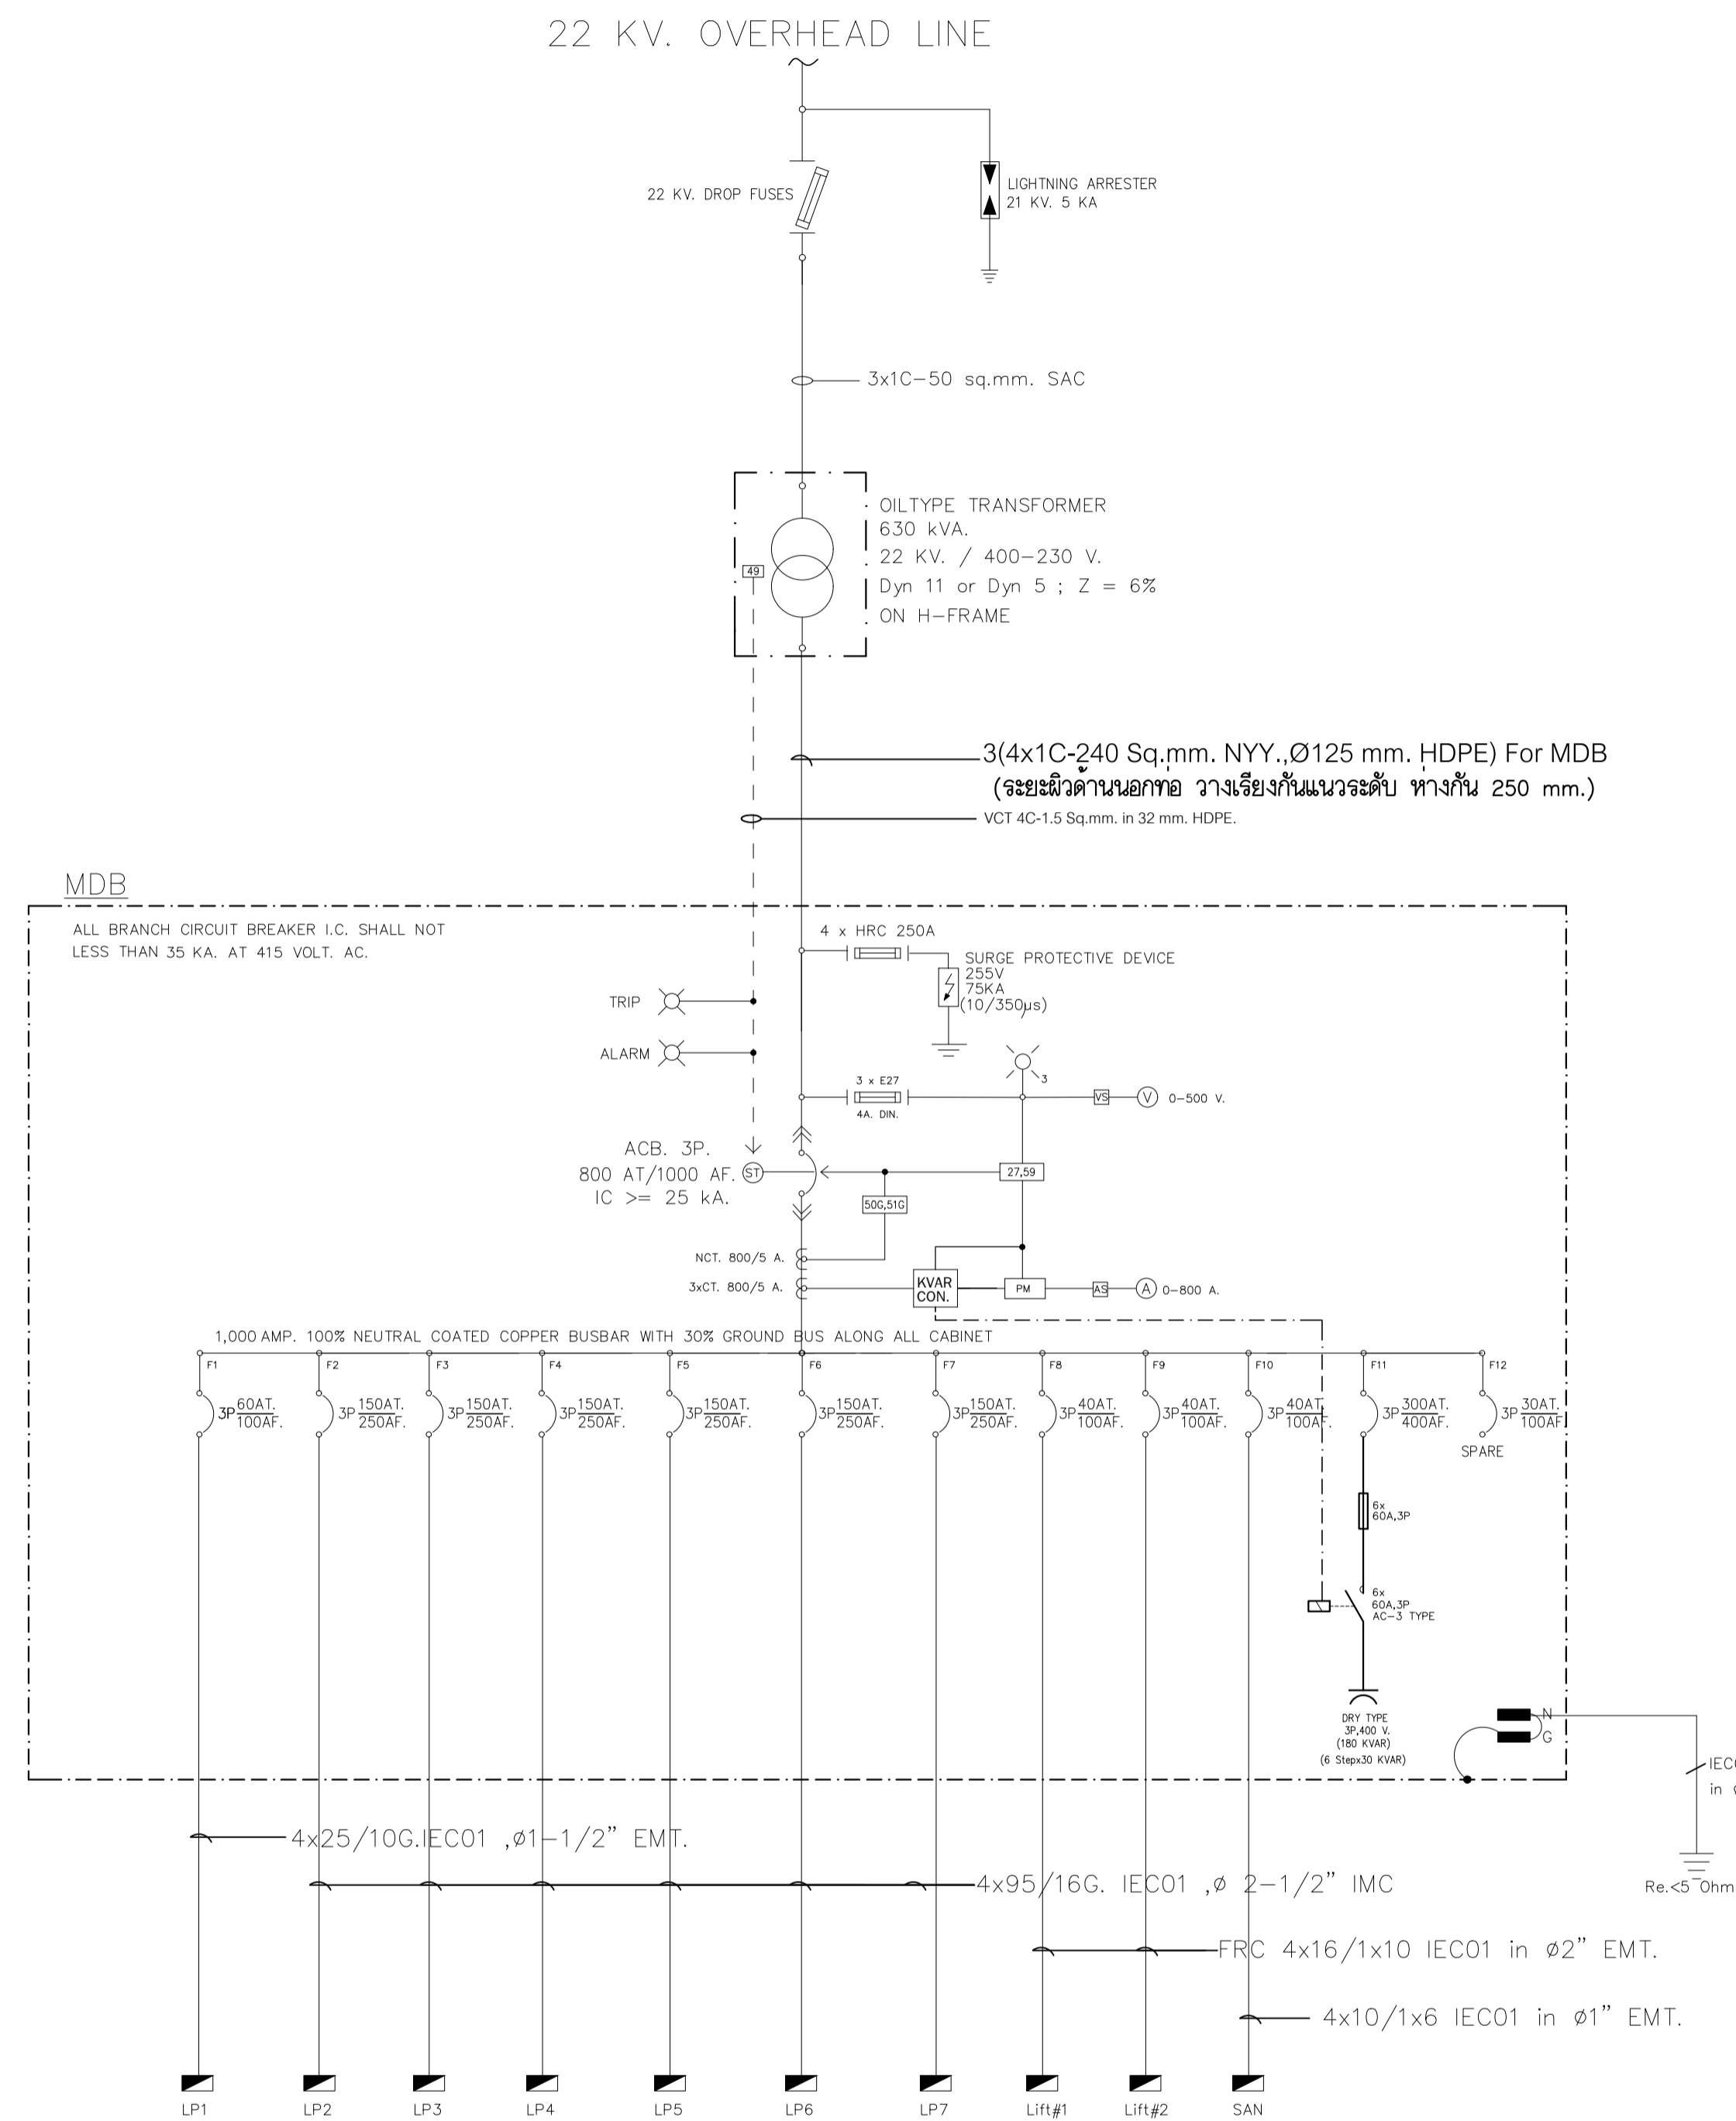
22 KV. OVERHEAD LINE

22 KV. DROP FUSES

LIGHTNING ARRESTER
21 KV. 5 KA

3x1C-50 sq.mm. SAC

OILTYPE TRANSFORMER
630 kVA.
22 KV. / 400-230 V.
Dyn 11 or Dyn 5 ; Z = 6%
ON H-FRAME

49

3(4x1C-240 Sq.mm. NYY.,Ø125 mm. HDPE) For MDB
(ระยะผิวด้านนอกท่อ วางเรียงกันแนวระดับ ห่างกัน 250 mm.)

VCT 4C-1.5 Sq.mm. in 32 mm. HDPE.

MDB

ALL BRANCH CIRCUIT BREAKER I.C. SHALL NOT LESS THAN 35 KA. AT 415 VOLT. AC.

4 x HRC 250A

SURGE PROTECTIVE DEVICE
255V
75KA
(10/350μs)

TRIP

ALARM

3 x E27
4A. DIN.

3

VS

V 0-500 V.

ACB. 3P.
800 AT/1000 AF.
IC >= 25 kA.

ST

27,59

50G,51G

NCT. 800/5 A.

3xCT. 800/5 A.

KVAR CON.

PM

AS

A 0-800 A.

1,000 AMP. 100% NEUTRAL COATED COPPER BUSBAR WITH 30% GROUND BUS ALONG ALL CABINET

F1 3P $\frac{60AT.}{100AF.}$
F2 3P $\frac{150AT.}{250AF.}$
F3 3P $\frac{150AT.}{250AF.}$
F4 3P $\frac{150AT.}{250AF.}$
F5 3P $\frac{150AT.}{250AF.}$
F6 3P $\frac{150AT.}{250AF.}$
F7 3P $\frac{150AT.}{250AF.}$
F8 3P $\frac{40AT.}{100AF.}$
F9 3P $\frac{40AT.}{100AF.}$
F10 3P $\frac{40AT.}{100AF.}$
F11 3P $\frac{300AT.}{400AF.}$
F12 3P $\frac{30AT.}{100AF}$
SPARE

6x
60A,3P

6x
60A,3P
AC-3 TYPE

DRY TYPE
3P,400 V.
(180 KVAR)
(6 Stepx30 KVAR)

N
G

IEC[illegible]
in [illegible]

Re.<5 Ohm

4x25/10G.IEC01 ,ø1-1/2" EMT.

4x95/16G. IEC01 ,ø 2-1/2" IMC

FRC 4x16/1x10 IEC01 in ø2" EMT.

4x10/1x6 IEC01 in ø1" EMT.

LP1 LP2 LP3 LP4 LP5 LP6 LP7 Lift#1 Lift#2 SAN